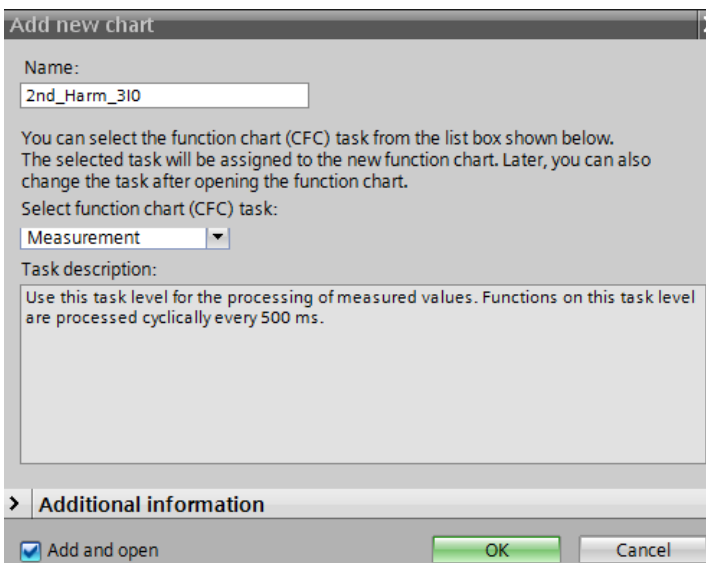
Add new chart

Name:

2nd_Harm_3I0

You can select the function chart (CFC) task from the list box shown below. The selected task will be assigned to the new function chart. Later, you can also change the task after opening the function chart.

Select function chart (CFC) task:

Measurement

Task description:

Use this task level for the processing of measured values. Functions on this task level are processed cyclically every 500 ms.

> Additional information

Add and open

OK

Cancel